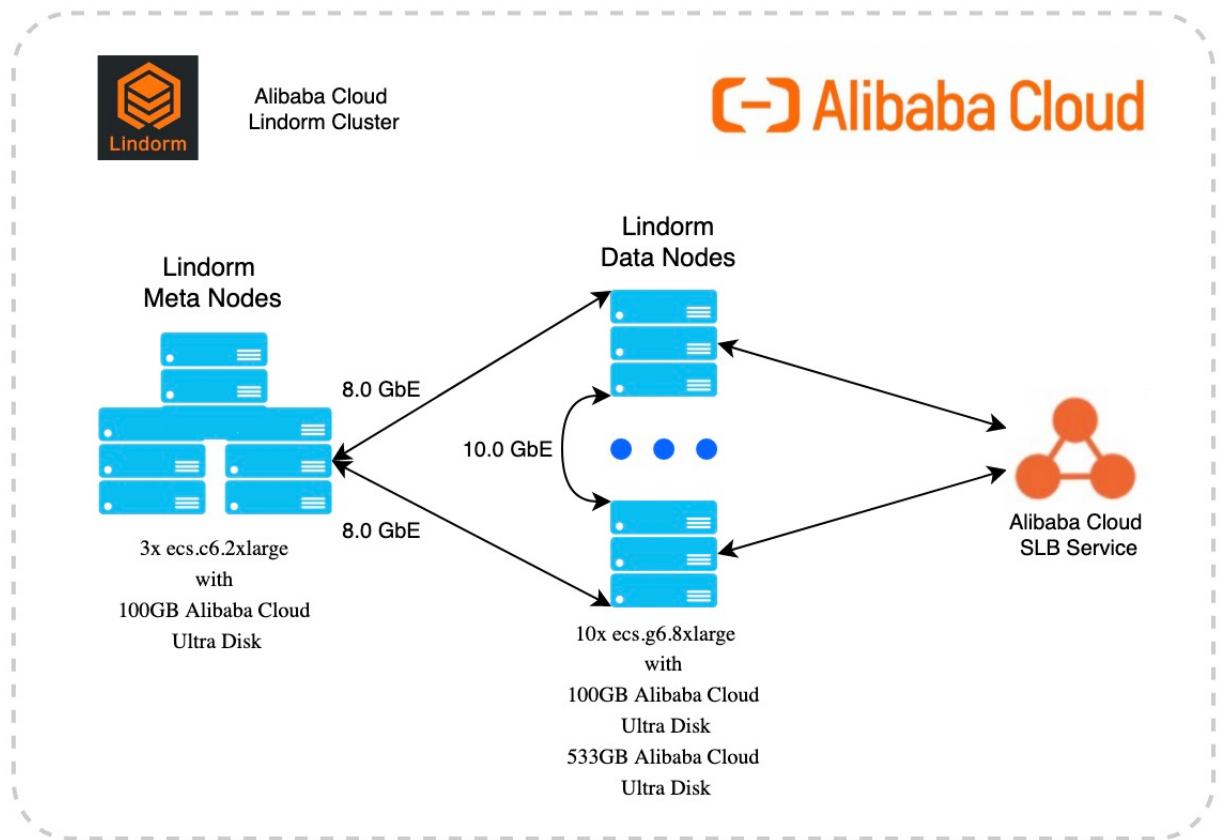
Lindorm

Alibaba Cloud
Lindorm Cluster

Alibaba Cloud

Lindorm
Data Nodes

Lindorm
Meta Nodes

8.0 GbE

10.0 GbE

8.0 GbE

3x ecs.c6.2xlarge
with
100GB Alibaba Cloud
Ultra Disk

10x ecs.g6.8xlarge
with
100GB Alibaba Cloud
Ultra Disk
533GB Alibaba Cloud
Ultra Disk

Alibaba Cloud
SLB Service